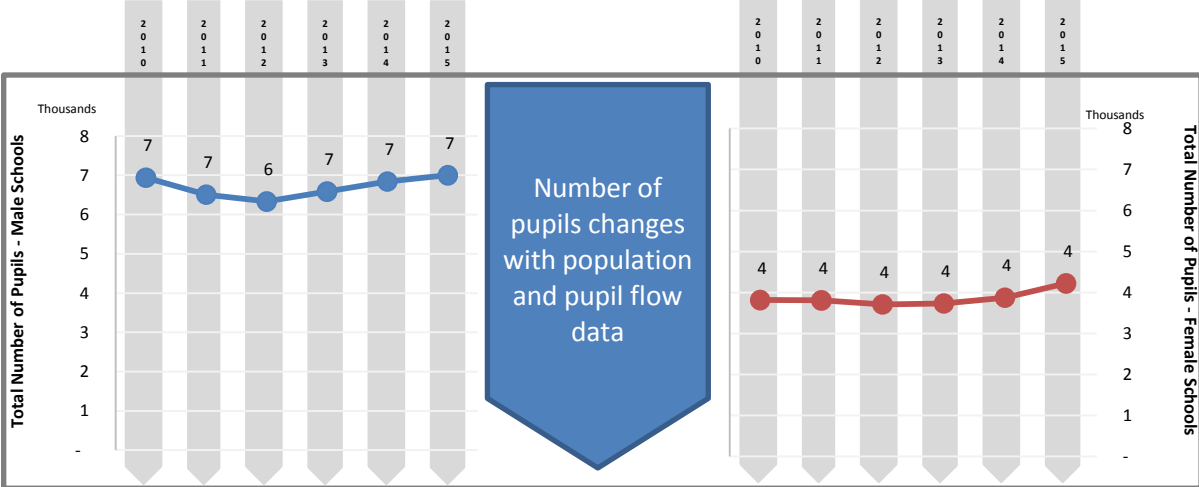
2010 2011 2012 2013 2014 2015

Thousands

Total Number of Pupils - Male Schools

8
7
6
5
4
3
2
1
-

7 7 6 7 7 7

Number of pupils changes with population and pupil flow data

2010 2011 2012 2013 2014 2015

Thousands

Total Number of Pupils - Female Schools

8
7
6
5
4
3
2
1
-

4 4 4 4 4 4